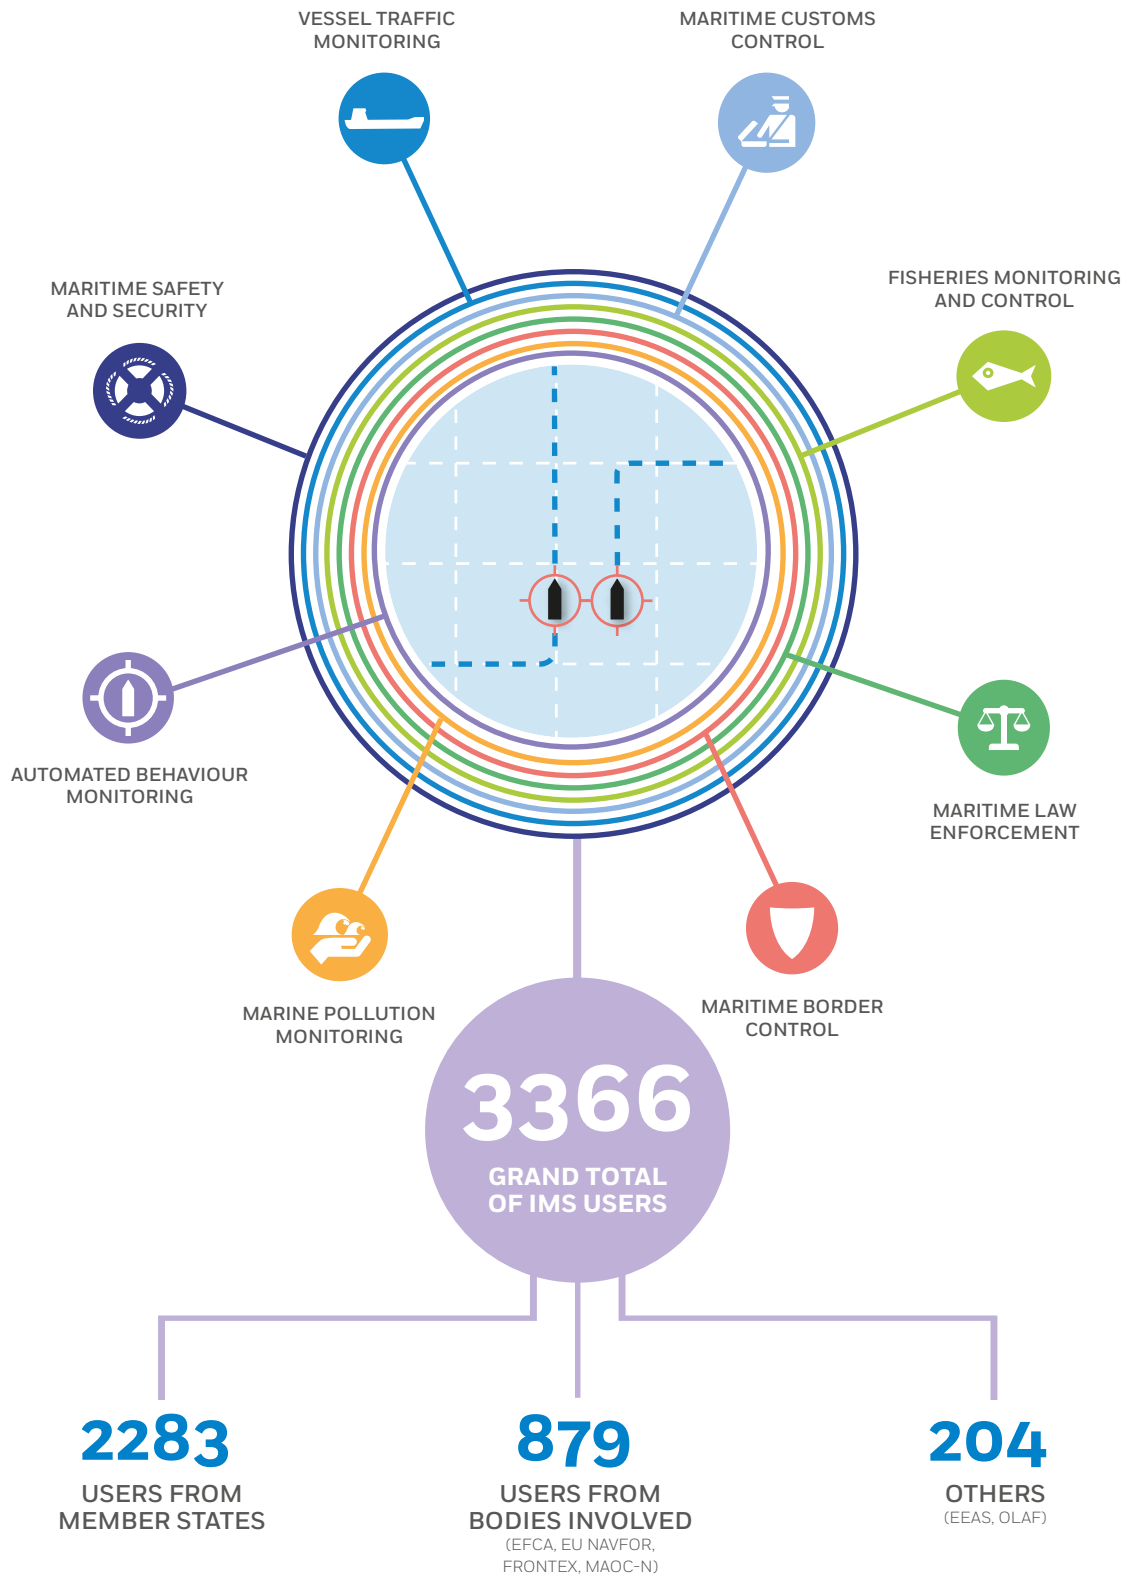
VESSEL TRAFFIC MONITORING

MARITIME CUSTOMS CONTROL

MARITIME SAFETY AND SECURITY

FISHERIES MONITORING AND CONTROL

AUTOMATED BEHAVIOUR MONITORING

MARITIME LAW ENFORCEMENT

MARINE POLLUTION MONITORING

MARITIME BORDER CONTROL

3366
GRAND TOTAL OF IMS USERS

2283
USERS FROM MEMBER STATES

879
USERS FROM BODIES INVOLVED
(EFCA, EU NAVFOR, FRONTEX, MAOC-N)

204
OTHERS
(EEAS, OLAF)